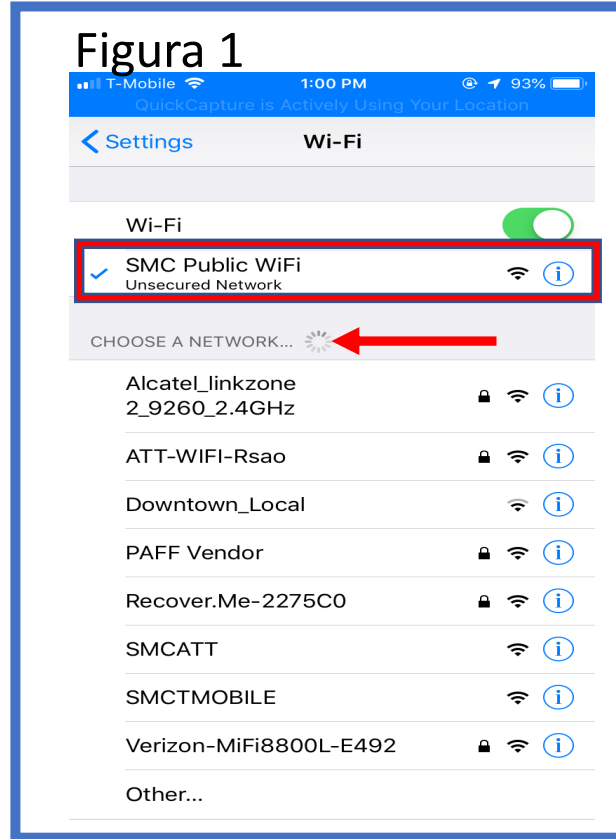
Figura 1

T-Mobile 1:00 PM 93%
QuickCapture is Actively Using Your Location

Settings Wi-Fi

Wi-Fi

SMC Public WiFi
Unsecured Network

CHOOSE A NETWORK...

Alcatel_linkzone 2_9260_2.4GHz

ATT-WIFI-Rsao

Downtown_Local

PAFF Vendor

Recover.Me-2275C0

SMCATT

SMCTMOBILE

Verizon-MiFi8800L-E492

Other...